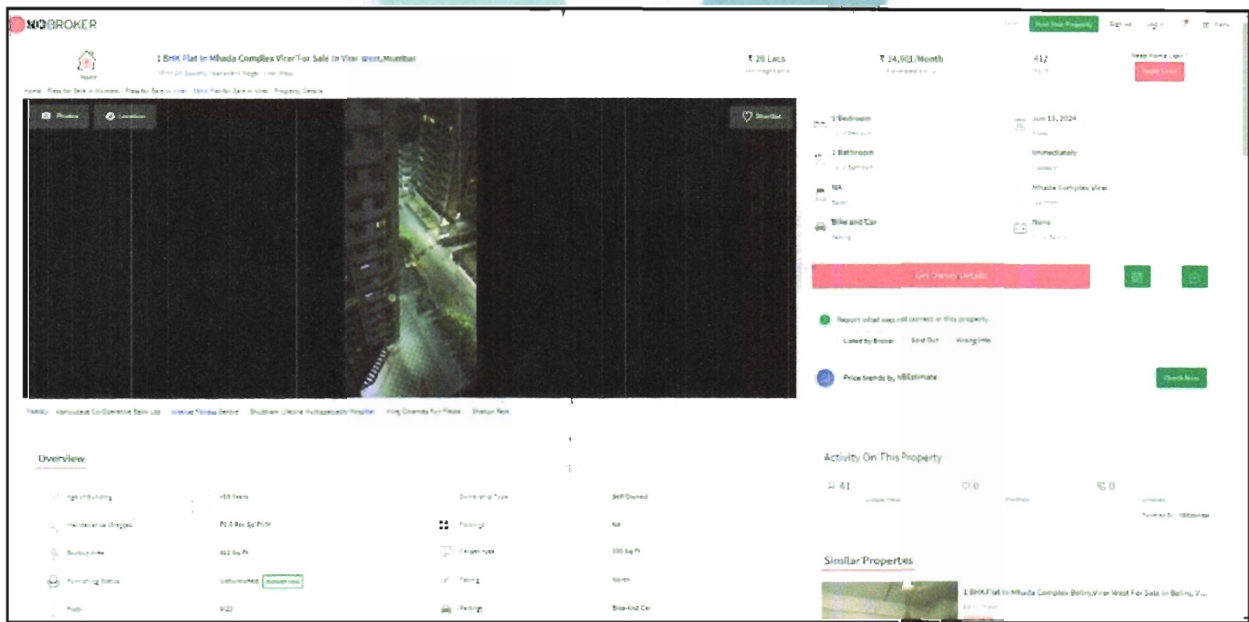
NOBROKER

Post Your Property

1 BHK Flat In Mhada Complex Virar For Sale In Virar West,Mumbai

₹ 26 Lacs

₹ 14,501/Month

412

Apply Loan

Photos

Location

Shortlist

1 Bedroom

Jun 13, 2024

1 Bathroom

Immediately

NA

Mhada Complex Virar

Bike and Car

None

Get Owner Details

Report what was not correct in this property

Listed by Broker

Sold Out

Wrong Info

Price trends by NBEstimate

Check Now

Overview

Activity On This Property

41

0

0

Similar Properties

1 BHK Flat In Mhada Complex Bolinj,Virar West For Sale In Bolinj, V...

Age of Building

+10 Years

Ownership Type

Self Owned

Maintenance Charges

Flooring

NA

412 Sq Ft

330 Sq Ft

Furnishing Status

Unfurnished

North

Bike and Car

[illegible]